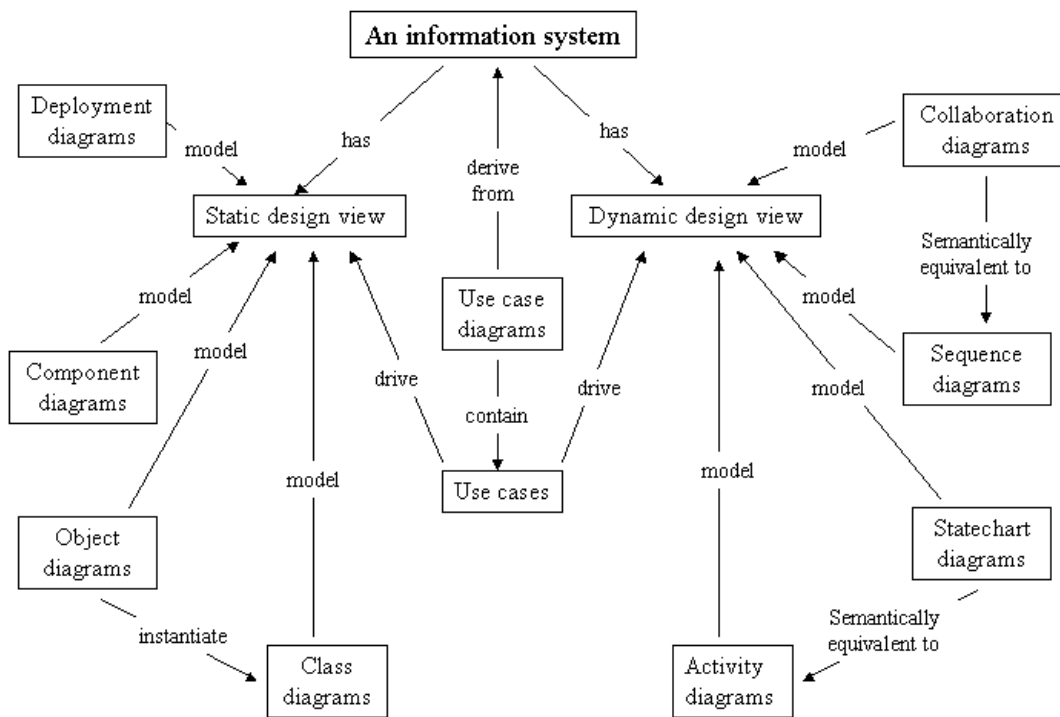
An information system

Deployment diagrams

model

has

derive from

has

model

Collaboration diagrams

Static design view

Dynamic design view

Semantically equivalent to

model

Use case diagrams

model

model

Component diagrams

drive

drive

Sequence diagrams

contain

model

model

Use cases

model

Object diagrams

Statechart diagrams

instantiate

Semantically equivalent to

Class diagrams

Activity diagrams